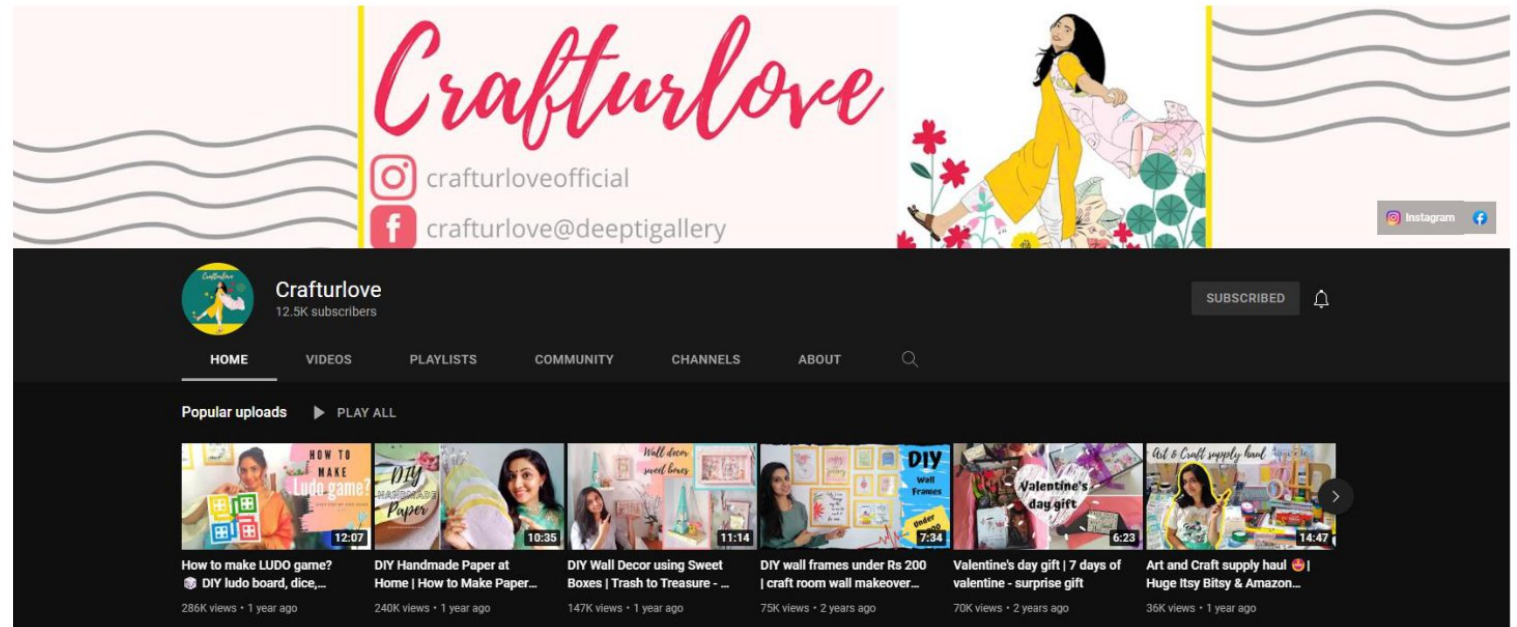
Crafturlove

crafturloveofficial

crafturlove@deeptigallery

Instagram

Crafturlove
12.5K subscribers

SUBSCRIBED

HOME VIDEOS PLAYLISTS COMMUNITY CHANNELS ABOUT

Popular uploads PLAY ALL

HOW TO MAKE Ludo game?

12:07

How to make LUDO game? DIY ludo board, dice,...
286K views • 1 year ago

DIY Handmade Paper

10:35

DIY Handmade Paper at Home | How to Make Paper...
240K views • 1 year ago

Wall decor sweet boxes

11:14

DIY Wall Decor using Sweet Boxes | Trash to Treasure - ...
147K views • 1 year ago

DIY Wall Frames Under

7:34

DIY wall frames under Rs 200 | craft room wall makeover...
75K views • 2 years ago

Valentine's day gift

6:23

Valentine's day gift | 7 days of valentine - surprise gift
70K views • 2 years ago

Art & Craft supply haul

14:47

Art and Craft supply haul | Huge Itsy Bitsy & Amazon...
36K views • 1 year ago